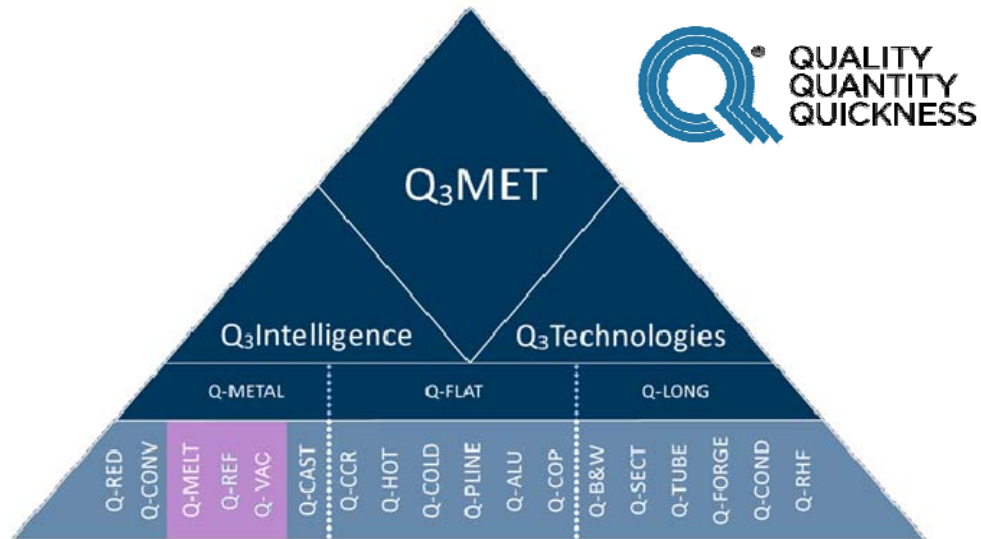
QUALITY
QUANTITY
QUICKNESS

$Q_3$MET

$Q_3$Intelligence

$Q_3$Technologies

Q-METAL

Q-FLAT

Q-LONG

Q-RED
Q-CONV
Q-MELT
Q-REF
Q- VAC
Q-CAST
Q-CCR
Q-HOT
Q-COLD
Q-PLINE
Q-ALU
Q-COP
Q-B&W
Q-SECT
Q-TUBE
Q-FORGE
Q-COND
Q-RHF